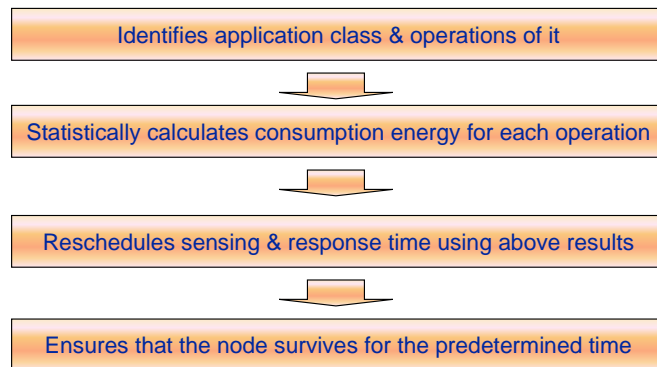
Identifies application class & operations of it

Statistically calculates consumption energy for each operation

Reschedules sensing & response time using above results

Ensures that the node survives for the predetermined time